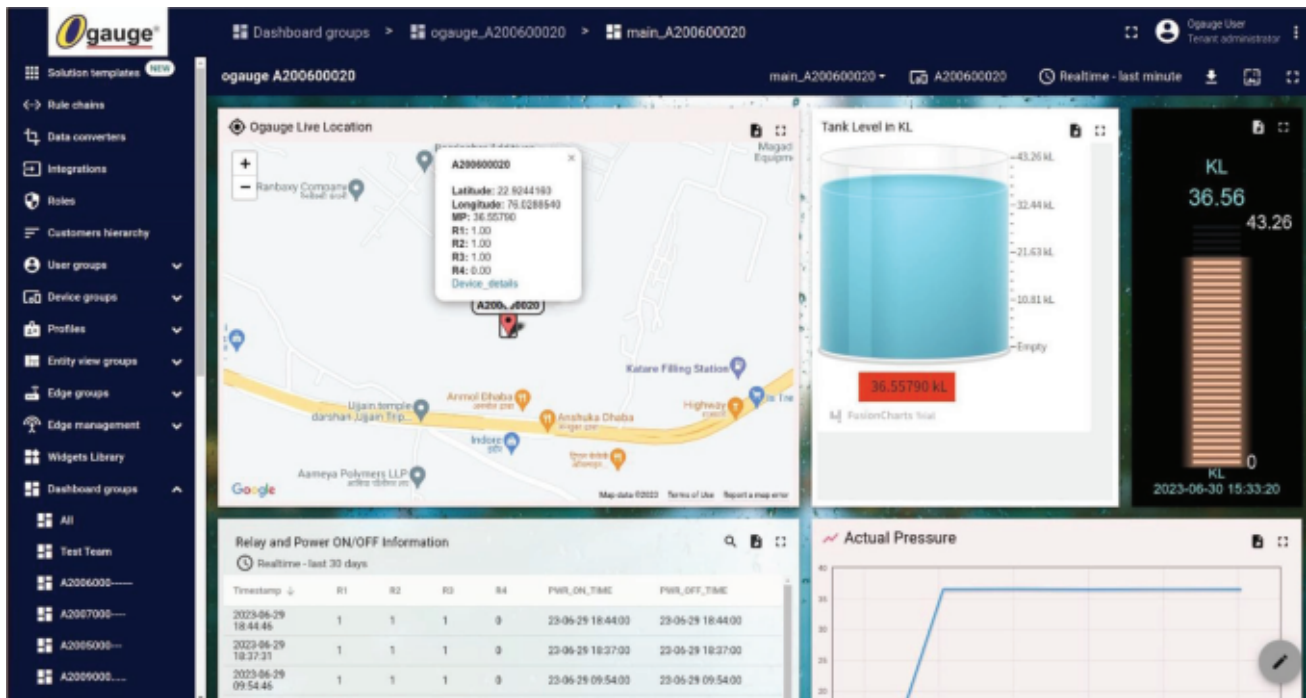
Ogauge®

Dashboard groups > ogauge_A200600020 > main_A200600020

Ogauge User
Tenant administrator

Solution templates NEW
Rule chains
Data converters
Integrations
Roles
Customers hierarchy
User groups
Device groups
Profiles
Entity view groups
Edge groups
Edge management
Widgets Library
Dashboard groups
All
Test Team
A2006000-----
A2007000----
A2005000---
A2009000....

ogauge A200600020

main_A200600020 ▾ A200600020 Realtime - last minute

Ogauge Live Location

A200600020
Latitude: 22.9244163
Longitude: 76.0288540
MP: 36.55790
R1: 1.00
R2: 1.00
R3: 1.00
R4: 0.00
Device_details

A200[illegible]0020

Ranbaxy Company
Katare Filling Station
Anmol Dhaba
Anshuka Dhaba
Highway
Ujjain temple darshan Ujjain Trip...
Indore
Aameya Polymers LLP
Magad Equipm
Google
Map data ©2023 Terms of Use Report a map error

Tank Level in KL
43.26 kL
32.44 kL
21.63 kL
10.81 kL
Empty
36.55790 kL
FusionCharts Trial

KL
36.56
43.26
0
KL
2023-06-30 15:33:20

Relay and Power ON/OFF Information
Realtime - last 30 days

| Timestamp ↓ | R1 | R2 | R3 | R4 | PWR_ON_TIME | PWR_OFF_TIME |
|---|---|---|---|---|---|---|
| 2023-06-29 18:44:46 | 1 | 1 | 1 | 0 | 23-06-29 18:44:00 | 23-06-29 18:44:00 |
| 2023-06-29 18:37:31 | 1 | 1 | 1 | 0 | 23-06-29 18:37:00 | 23-06-29 18:37:00 |
| 2023-06-29 09:54:46 | 1 | 1 | 1 | 0 | 23-06-29 09:54:00 | 23-06-29 09:54:00 |

Actual Pressure
40
35
30
25
20